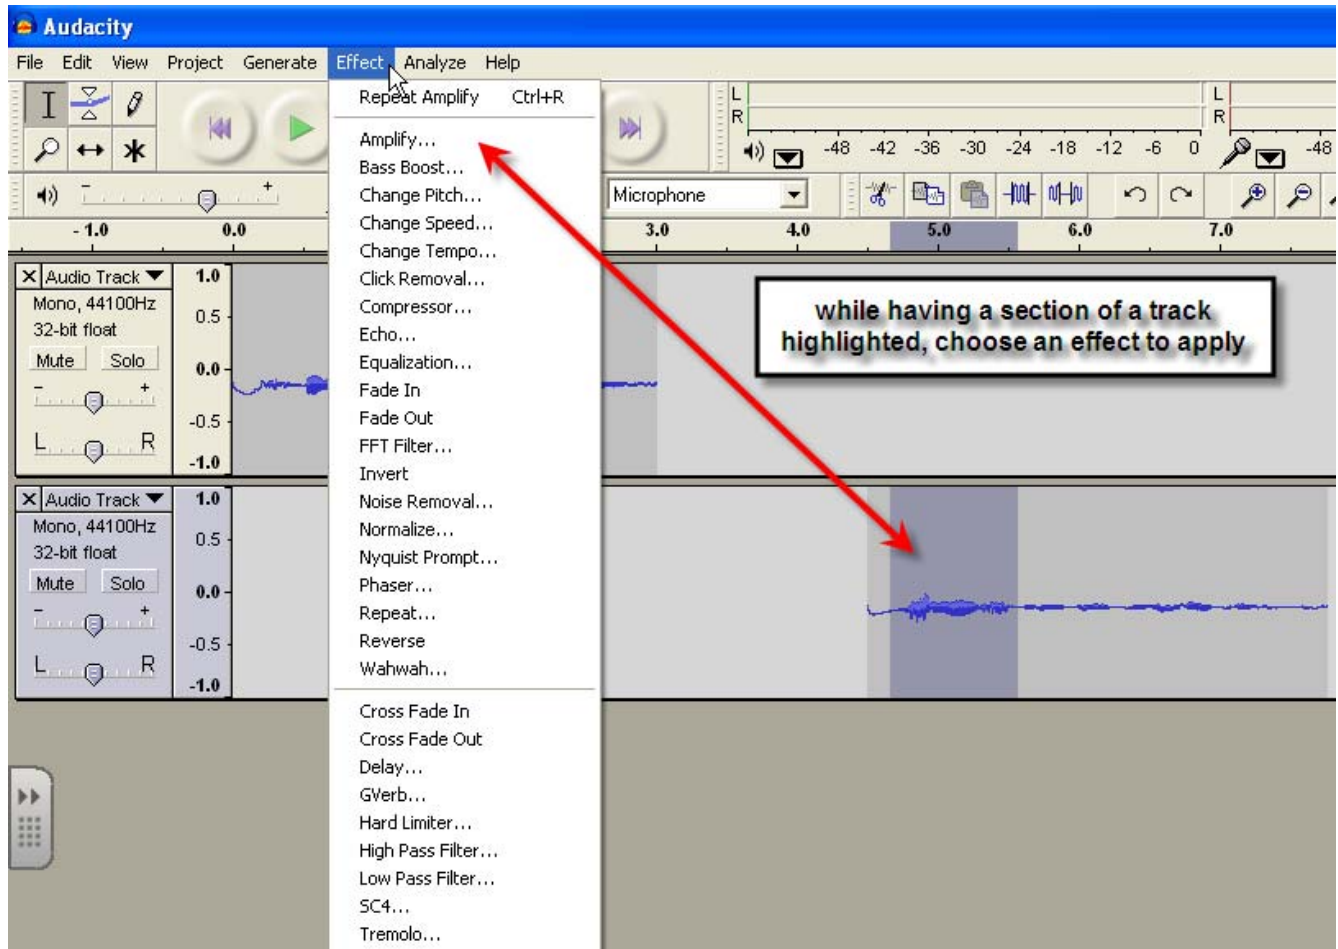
Audacity

File Edit View Project Generate Effect Analyze Help

Repeat Amplify Ctrl+R

Amplify...
Bass Boost...
Change Pitch...
Change Speed...
Change Tempo...
Click Removal...
Compressor...
Echo...
Equalization...
Fade In
Fade Out
FFT Filter...
Invert
Noise Removal...
Normalize...
Nyquist Prompt...
Phaser...
Repeat...
Reverse
Wahwah...

Cross Fade In
Cross Fade Out
Delay...
GVerb...
Hard Limiter...
High Pass Filter...
Low Pass Filter...
SC4...
Tremolo...

L
R
-48 -42 -36 -30 -24 -18 -12 -6 0
L
R
-48

Microphone

- 1.0 0.0 3.0 4.0 5.0 6.0 7.0

Audio Track
Mono, 44100Hz
32-bit float
Mute Solo
L R
1.0
0.5
0.0
-0.5
-1.0

Audio Track
Mono, 44100Hz
32-bit float
Mute Solo
L R
1.0
0.5
0.0
-0.5
-1.0

while having a section of a track highlighted, choose an effect to apply